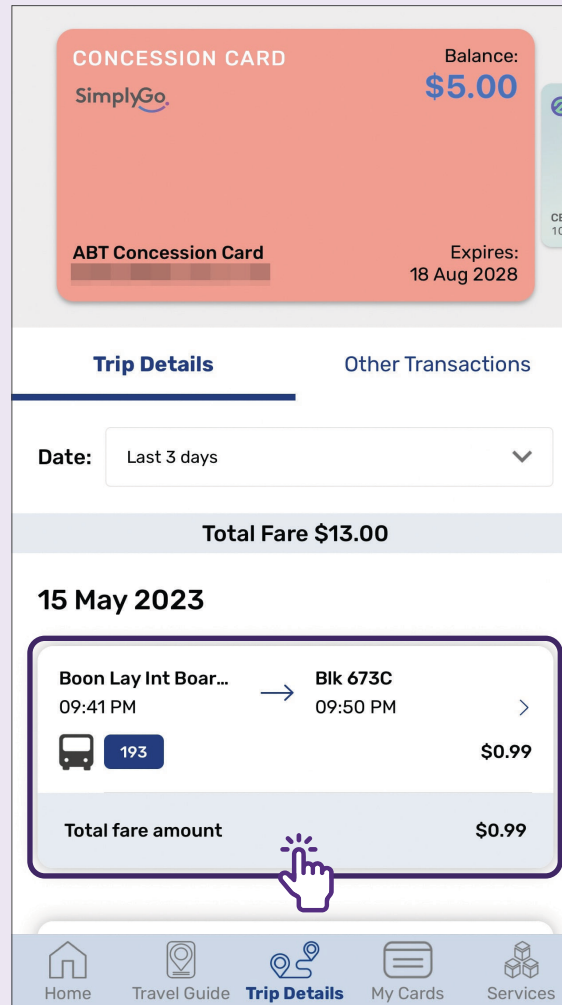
CONCESSION CARD
SimplyGo
Balance:
$5.00

ABT Concession Card
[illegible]
Expires:
18 Aug 2028

CE
10

Trip Details
Other Transactions

Date: Last 3 days

Total Fare $13.00

15 May 2023

Boon Lay Int Boar...
09:41 PM
Blk 673C
09:50 PM
193
$0.99

Total fare amount $0.99

Home
Travel Guide
Trip Details
My Cards
Services